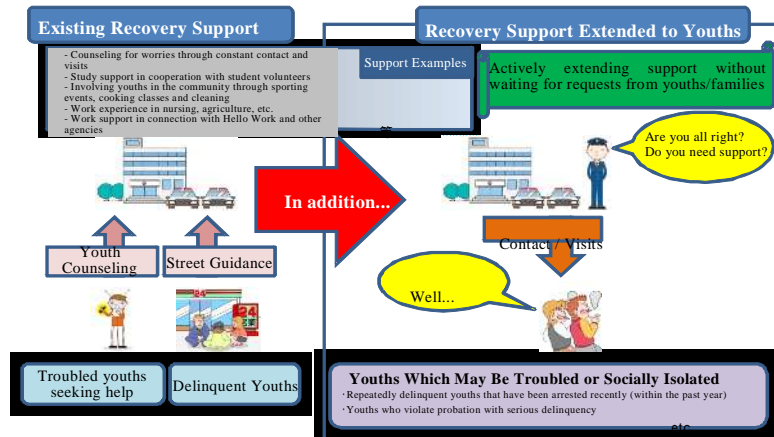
Existing Recovery Support

- Counseling for worries through constant contact and visits
- Study support in cooperation with student volunteers
- Involving youths in the community through sporting events, cooking classes and cleaning
- Work experience in nursing, agriculture, etc.
- Work support in connection with Hello Work and other agencies

Support Examples

Youth Counseling

Street Guidance

Troubled youths seeking help

Delinquent Youths

In addition...

Recovery Support Extended to Youths

Actively extending support without waiting for requests from youths/families

Are you all right? Do you need support?

Contact / Visits

Well...

Youths Which May Be Troubled or Socially Isolated
・Repeatedly delinquent youths that have been arrested recently (within the past year)
・Youths who violate probation with serious delinquency

etc.